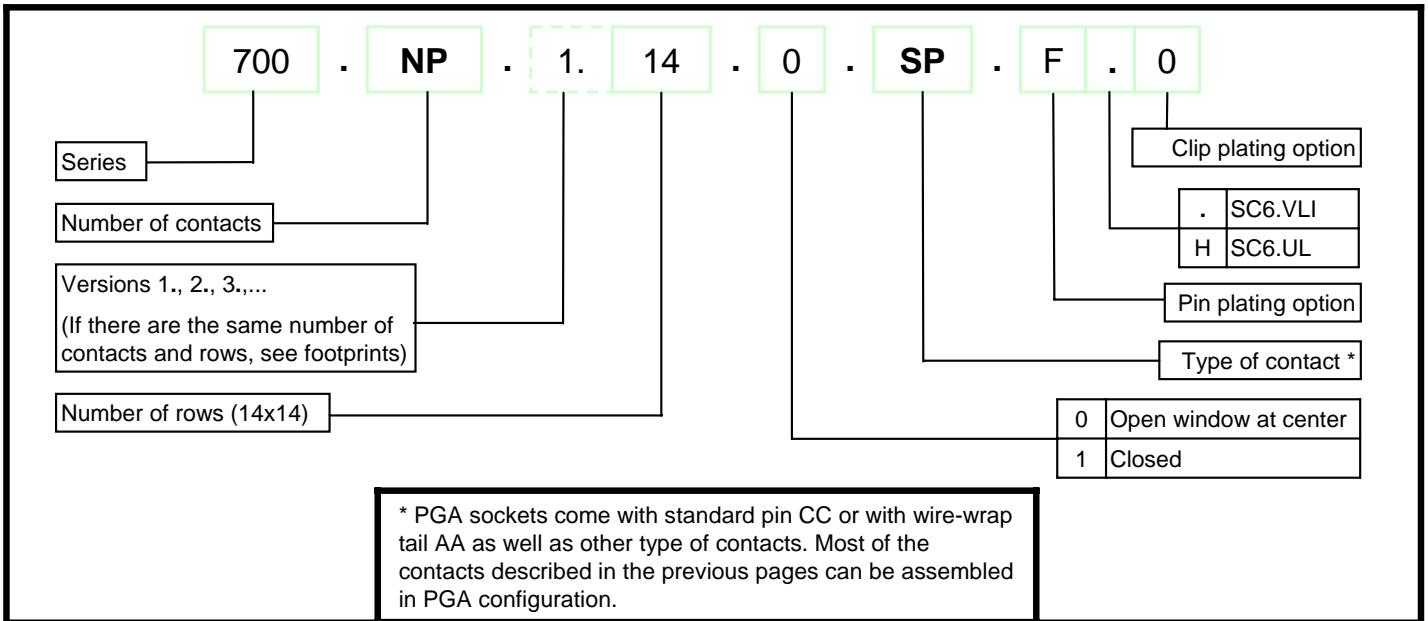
700 . NP . 1. 14 . 0 . SP . F . 0

Series

Number of contacts

Versions 1., 2., 3.,...
(If there are the same number of contacts and rows, see footprints)

Number of rows (14x14)

Clip plating option

| . | SC6.VLI |
|---|---|
| H | SC6.UL |

Pin plating option

Type of contact *

| 0 | Open window at center |
|---|---|
| 1 | Closed |

* PGA sockets come with standard pin CC or with wire-wrap tail AA as well as other type of contacts. Most of the contacts described in the previous pages can be assembled in PGA configuration.